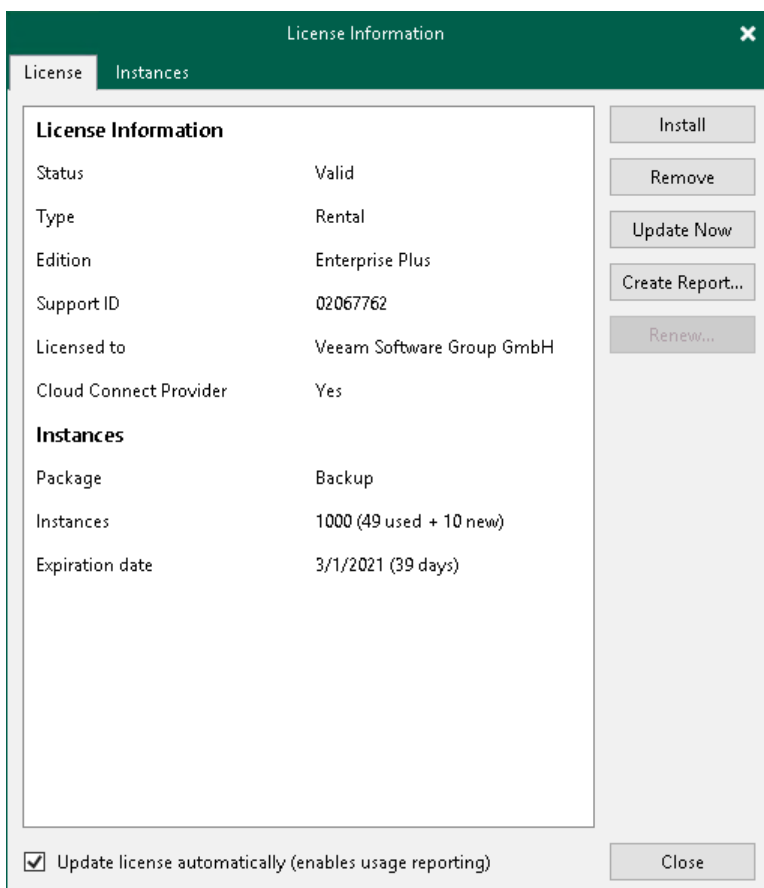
License Information

License Instances

License Information

| | |
|---|---|
| Status | Valid |
| Type | Rental |
| Edition | Enterprise Plus |
| Support ID | 02067762 |
| Licensed to | Veeam Software Group GmbH |
| Cloud Connect Provider | Yes |

Instances

| | |
|---|---|
| Package | Backup |
| Instances | 1000 (49 used + 10 new) |
| Expiration date | 3/1/2021 (39 days) |

Install

Remove

Update Now

Create Report...

Renew...

Update license automatically (enables usage reporting)

Close